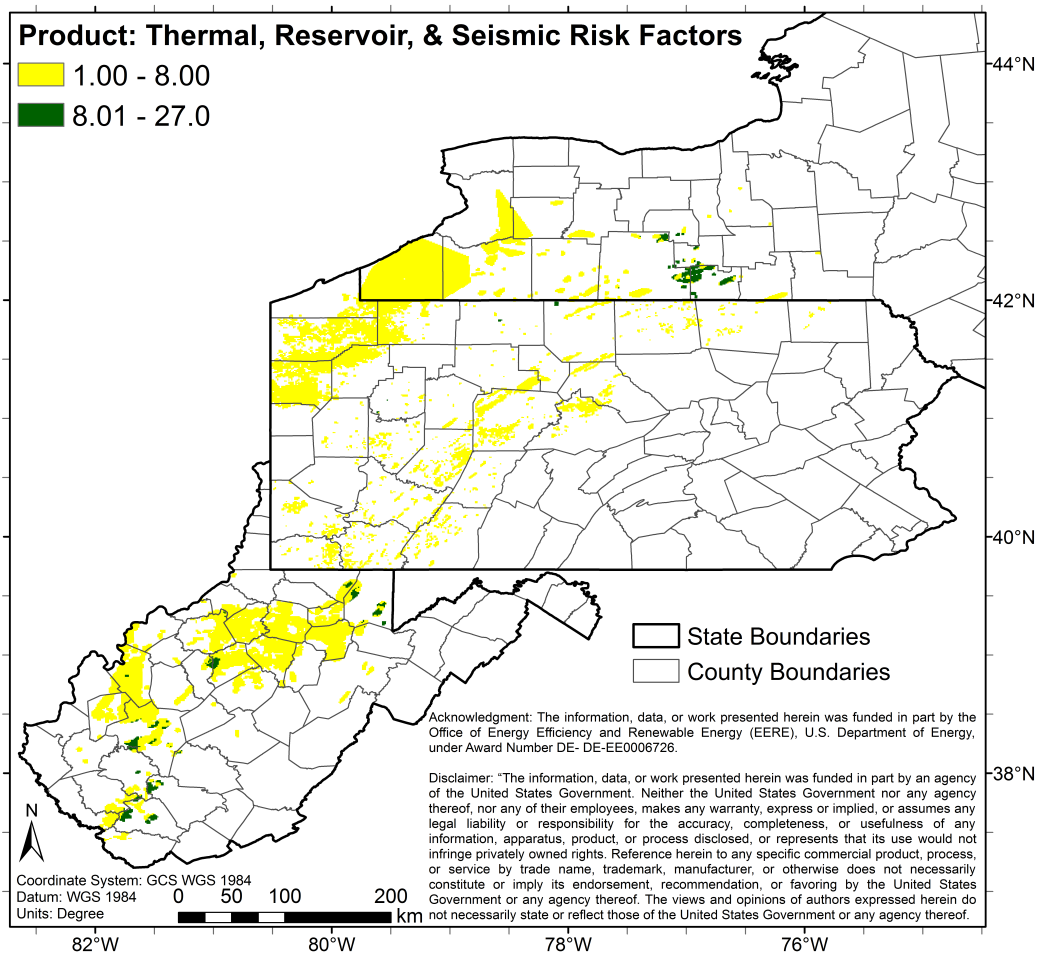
Product: Thermal, Reservoir, & Seismic Risk Factors
1.00 - 8.00
8.01 - 27.0

44°N
42°N
40°N
38°N

State Boundaries
County Boundaries

Acknowledgment: The information, data, or work presented herein was funded in part by the Office of Energy Efficiency and Renewable Energy (EERE), U.S. Department of Energy, under Award Number DE- DE-EE0006726.

Disclaimer: "The information, data, or work presented herein was funded in part by an agency of the United States Government. Neither the United States Government nor any agency thereof, nor any of their employees, makes any warranty, express or implied, or assumes any legal liability or responsibility for the accuracy, completeness, or usefulness of any information, apparatus, product, or process disclosed, or represents that its use would not infringe privately owned rights. Reference herein to any specific commercial product, process, or service by trade name, trademark, manufacturer, or otherwise does not necessarily constitute or imply its endorsement, recommendation, or favoring by the United States Government or any agency thereof. The views and opinions of authors expressed herein do not necessarily state or reflect those of the United States Government or any agency thereof.

N
Coordinate System: GCS WGS 1984
Datum: WGS 1984
Units: Degree
0 50 100 200 km

82°W
80°W
78°W
76°W